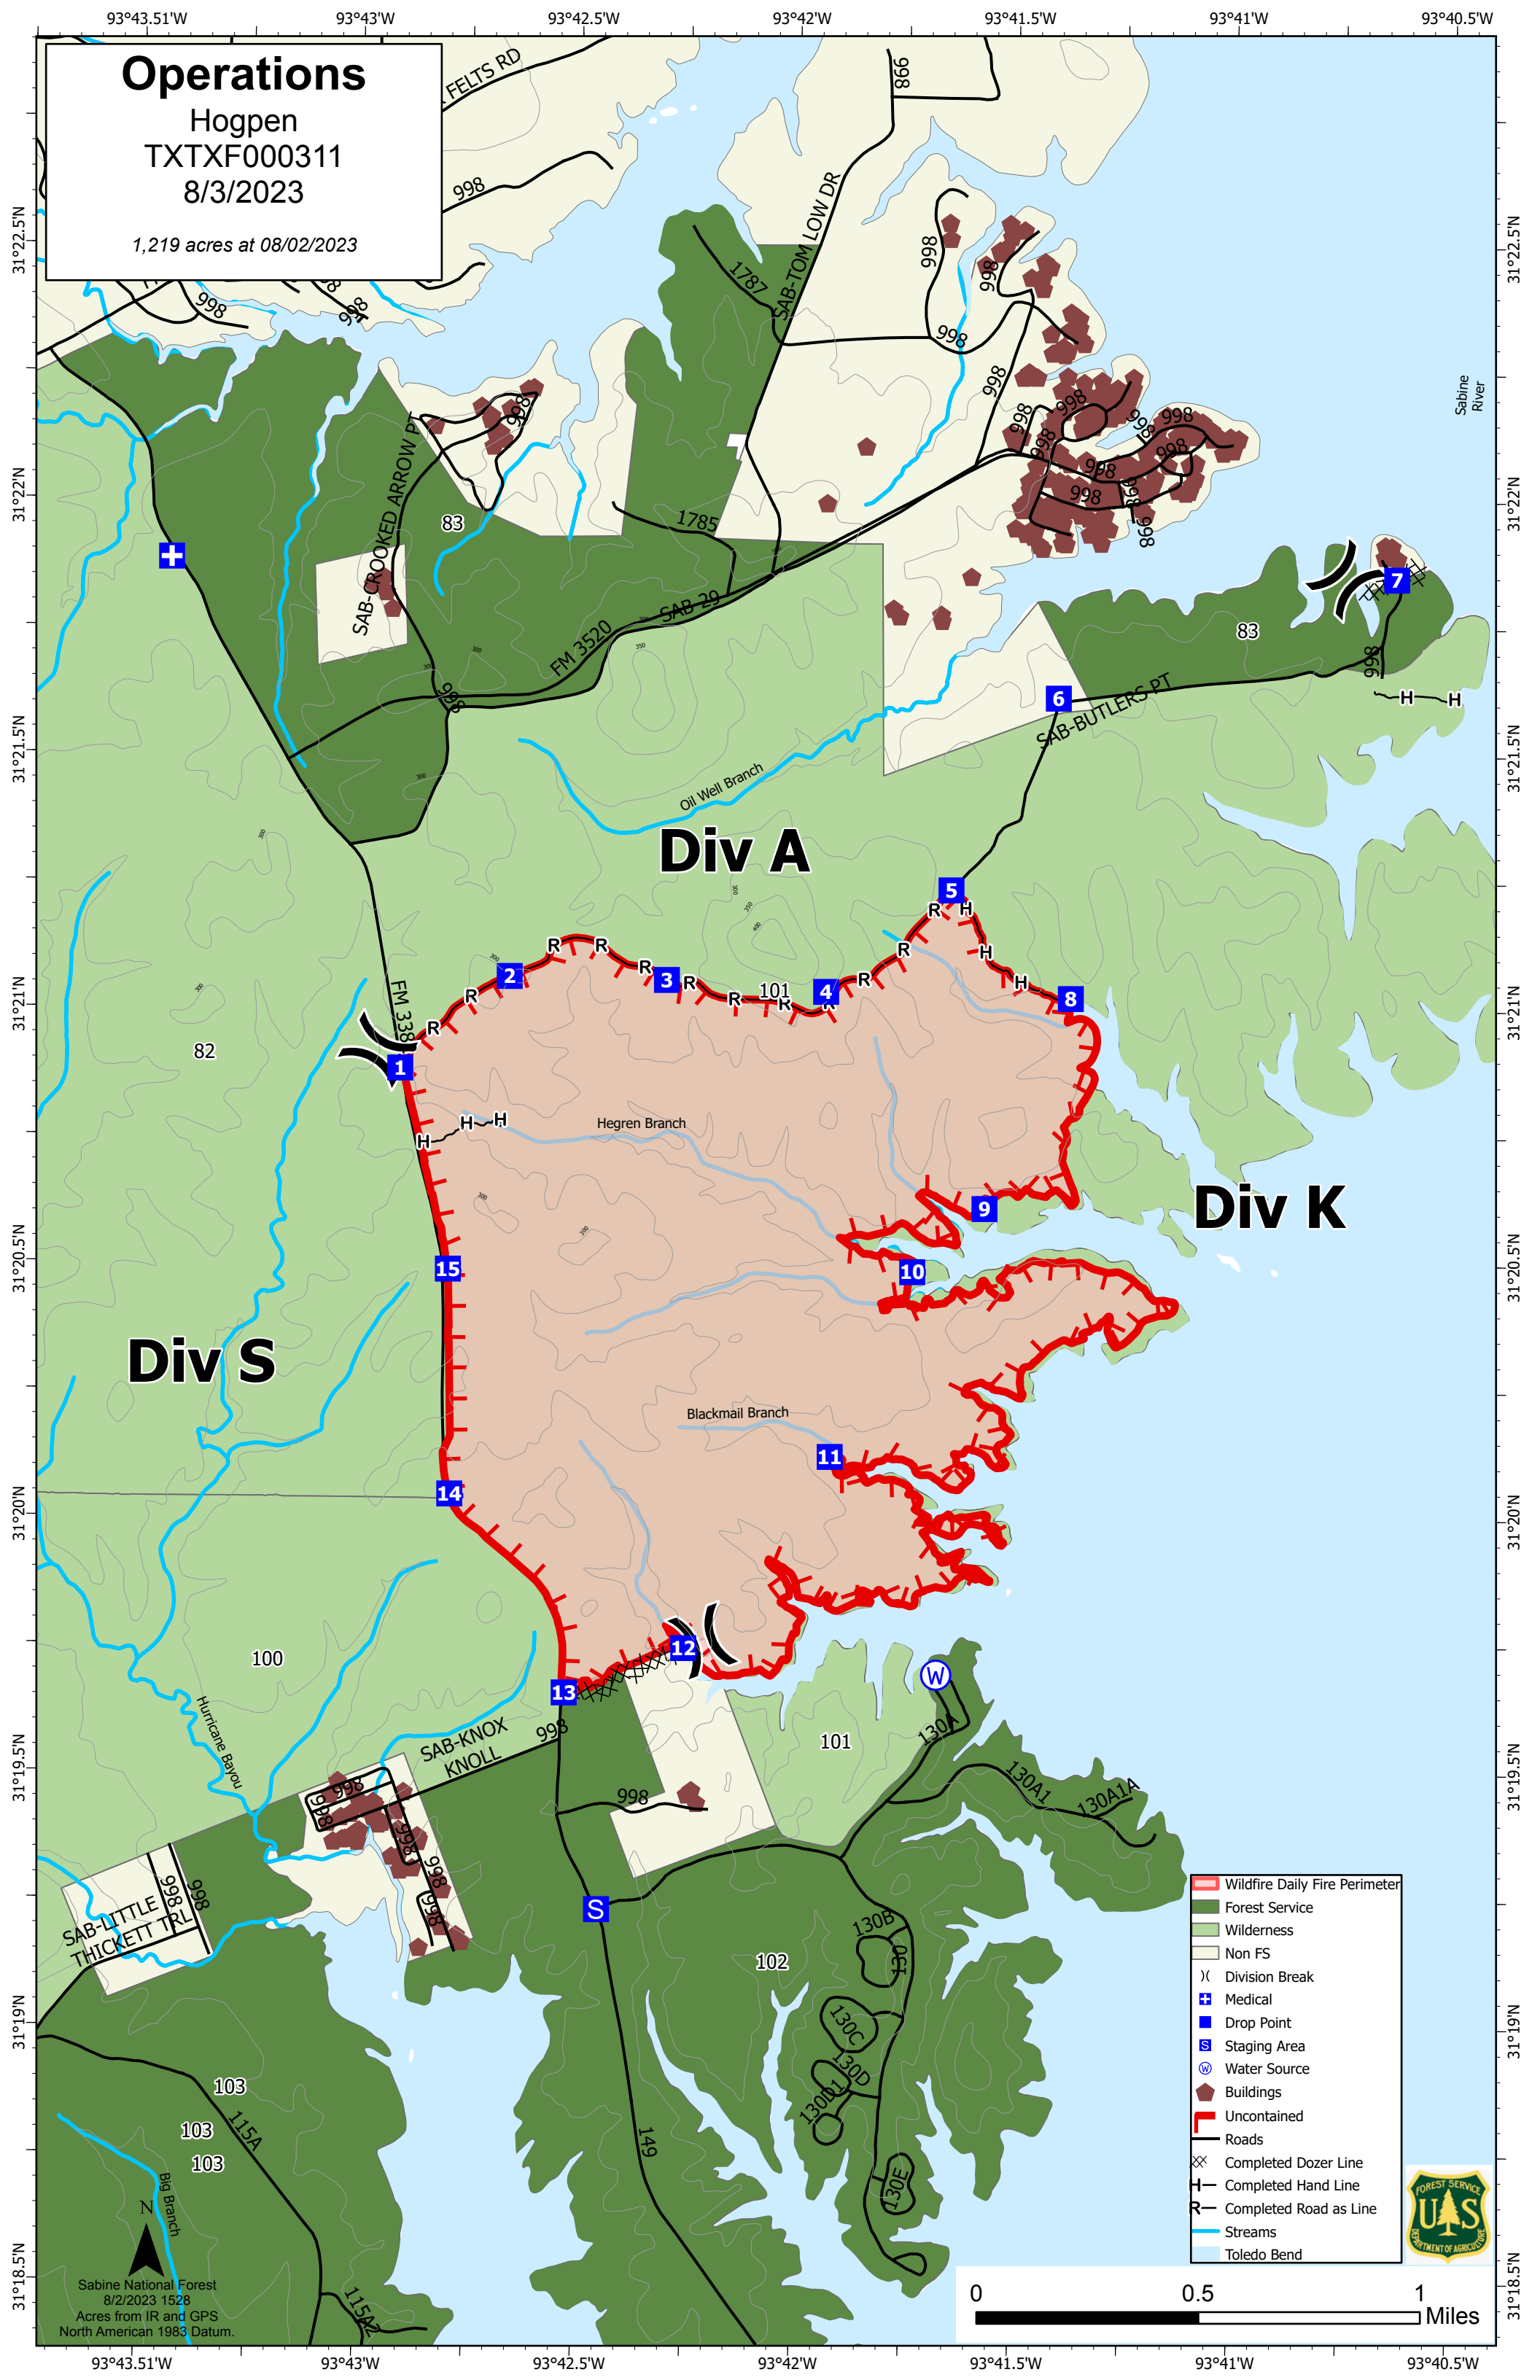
93°43.51'W 93°43'W 93°42.5'W 93°42'W 93°41.5'W 93°41'W 93°40.5'W

Operations
Hogpen
TXTXF000311
8/3/2023

1,219 acres at 08/02/2023

31°22.5'N 31°22'N 31°21.5'N 31°21'N 31°20.5'N 31°20'N 31°19.5'N 31°19'N 31°18.5'N

FELTS RD
998
998
998
998
998
SAB-TOM LOW DR
1787
998
998
998
998
998
998
998
998
998
998
998
998
998
Sabine River
SAB-CROOKED ARROW PT
83
1785
SAB-29
FM 3520
998
83
998
SAB-BUTLERS PT
Oil Well Branch
Div A
FM 338
82
101
Hegren Branch
Div K
Div S
Blackmail Branch
100
Hurricane Bayou
SAB-KNOX KNOLL
998
998
101
130A
130A1
130A1A
998
998
998
998
998
SAB-LITTLE THICKETT TRL
998
998
130B
102
130
130C
130D
130D1
103
103
103
115A
Big Branch
149
130E
115A2

1 2 3 4 5 6 7 8 9 10 11 12 13 14 15
R H
W
S

N
Sabine National Forest
8/2/2023 1528
Acres from IR and GPS
North American 1983 Datum.

Wildfire Daily Fire Perimeter
Forest Service
Wilderness
Non FS
Division Break
Medical
Drop Point
Staging Area
Water Source
Buildings
Uncontained
Roads
Completed Dozer Line
Completed Hand Line
Completed Road as Line
Streams
Toledo Bend

FOREST SERVICE
U S
DEPARTMENT OF AGRICULTURE

0 0.5 1 Miles

93°43.51'W 93°43'W 93°42.5'W 93°42'W 93°41.5'W 93°41'W 93°40.5'W